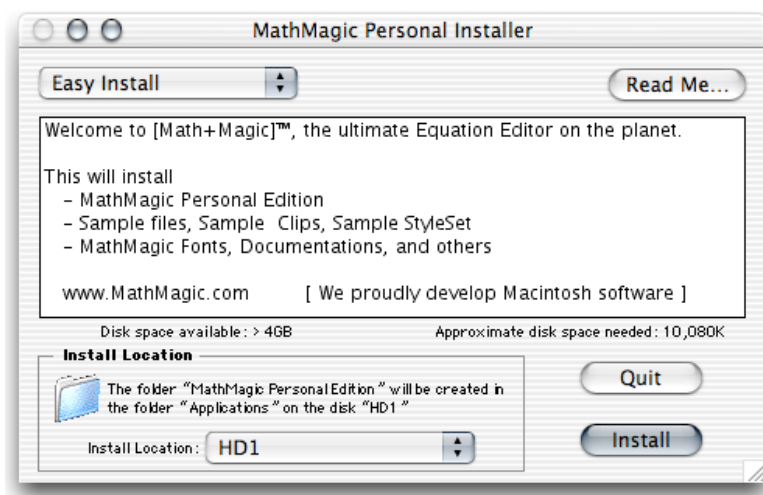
MathMagic Personal Installer

Easy Install

Read Me...

Welcome to [Math+Magic]™, the ultimate Equation Editor on the planet.

This will install
- MathMagic Personal Edition
- Sample files, Sample Clips, Sample StyleSet
- MathMagic Fonts, Documentations, and others

www.MathMagic.com [ We proudly develop Macintosh software ]

Disk space available: > 4GB

Approximate disk space needed: 10,080K

Install Location

The folder "MathMagic Personal Edition" will be created in the folder "Applications" on the disk "HD1"

Install Location: HD1

Quit

Install